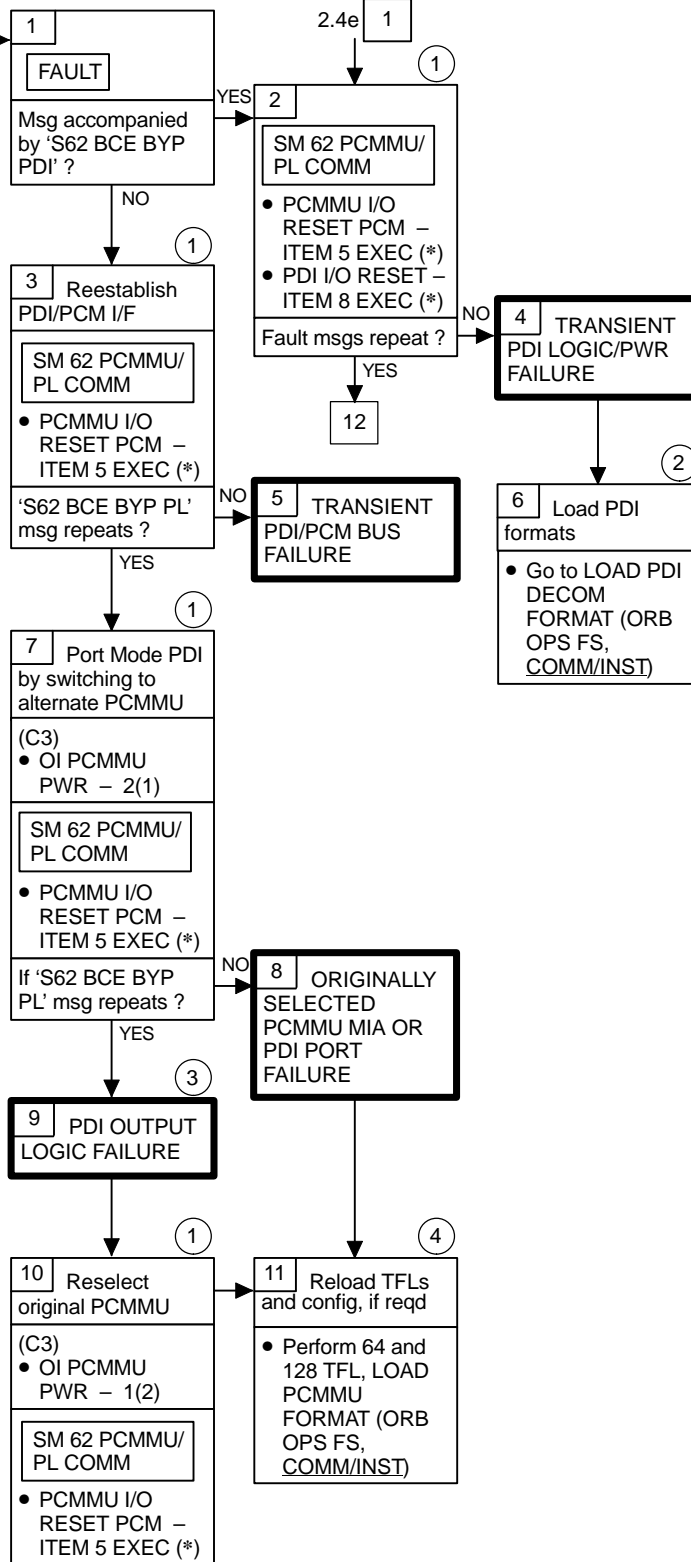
1

FAULT

Msg accompanied by 'S62 BCE BYP PDI' ?

NO

YES

2.4e 1

1

2

SM 62 PCMMU/ PL COMM

● PCMMU I/O RESET PCM – ITEM 5 EXEC (*)
● PDI I/O RESET – ITEM 8 EXEC (*)

Fault msgs repeat ?

YES

12

NO

4 TRANSIENT PDI LOGIC/PWR FAILURE

2

6 Load PDI formats

● Go to LOAD PDI DECOM FORMAT (ORB OPS FS, COMM/INST)

1

3 Reestablish PDI/PCM I/F

SM 62 PCMMU/ PL COMM

● PCMMU I/O RESET PCM – ITEM 5 EXEC (*)

'S62 BCE BYP PL' msg repeats ?

NO

5 TRANSIENT PDI/PCM BUS FAILURE

YES

1

7 Port Mode PDI by switching to alternate PCMMU

(C3)
● OI PCMMU PWR – 2(1)

SM 62 PCMMU/ PL COMM

● PCMMU I/O RESET PCM – ITEM 5 EXEC (*)

If 'S62 BCE BYP PL' msg repeats ?

NO

8 ORIGINALLY SELECTED PCMMU MIA OR PDI PORT FAILURE

YES

3

9 PDI OUTPUT LOGIC FAILURE

1

10 Reselect original PCMMU

(C3)
● OI PCMMU PWR – 1(2)

SM 62 PCMMU/ PL COMM

● PCMMU I/O RESET PCM – ITEM 5 EXEC (*)

4

11 Reload TFLs and config, if reqd

● Perform 64 and 128 TFL, LOAD PCMMU FORMAT (ORB OPS FS, COMM/INST)